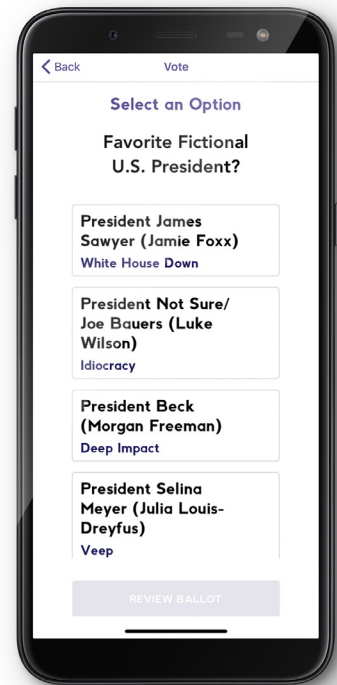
< Back Vote

Select an Option

Favorite Fictional U.S. President?

President James Sawyer (Jamie Foxx)
White House Down

President Not Sure/ Joe Bauers (Luke Wilson)
Idiocracy

President Beck (Morgan Freeman)
Deep Impact

President Selina Meyer (Julia Louis-Dreyfus)
Veep

REVIEW BALLOT